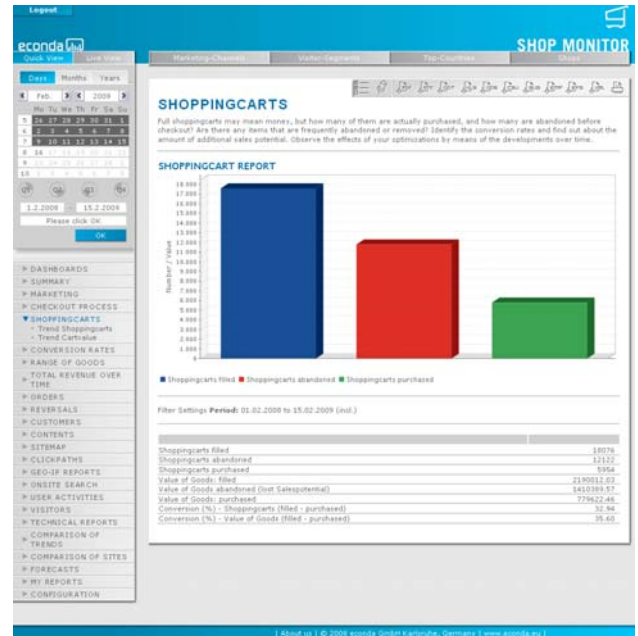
Logout

econda

SHOP MONITOR

Quick View | Live View

Marketing-Channels | Visitor-Segments | Top-Countries | Shops

Days | Months | Years

Feb. | 2009

Mo Tu We Th Fr Sa Su

1.2.2008 | 15.2.2009

Please click OK

OK

▸ DASHBOARDS
▸ SUMMARY
▸ MARKETING
▸ CHECKOUT PROCESS
▾ SHOPPINGCARTS
- Trend Shoppingcarts
- Trend Cartvalue
▸ CONVERSION RATES
▸ RANGE OF GOODS
▸ TOTAL REVENUE OVER TIME
▸ ORDERS
▸ REVERSALS
▸ CUSTOMERS
▸ CONTENTS
▸ SITEMAP
▸ CLICKPATHS
▸ GEO-IP REPORTS
▸ ONSITE SEARCH
▸ USER ACTIVITIES
▸ VISITORS
▸ TECHNICAL REPORTS
▸ COMPARISON OF TRENDS
▸ COMPARISON OF SITES
▸ FORECASTS
▸ MY REPORTS
▸ CONFIGURATION

SHOPPINGCARTS

Full shoppingcarts may mean money, but how many of them are actually purchased, and how many are abandoned before checkout? Are there any items that are frequently abandoned or removed? Identify the conversion rates and find out about the amount of additional sales potential. Observe the effects of your optimizations by means of the developments over time.

SHOPPINGCART REPORT

18.000
17.000
16.000
15.000
14.000
13.000
12.000
11.000
10.000
9.000
8.000
7.000
6.000
5.000
4.000
3.000
2.000
1.000
0

Number / Value

■ Shoppingcarts filled ■ Shoppingcarts abandoned ■ Shoppingcarts purchased

Filter Settings Period: 01.02.2008 to 15.02.2009 (incl.)

| | |
|---|---|
| Shoppingcarts filled | 18076 |
| Shoppingcarts abandoned | 12122 |
| Shoppingcarts purchased | 5954 |
| Value of Goods: filled | 2190012.03 |
| Value of Goods abandoned (lost Salespotential) | 1410389.57 |
| Value of Goods: purchased | 779622.46 |
| Conversion (%) - Shoppingcarts (filled - purchased) | 32.94 |
| Conversion (%) - Value of Goods (filled - purchased) | 35.60 |

| About us | © 2008 econda GmbH Karlsruhe, Germany | www.econda.eu |